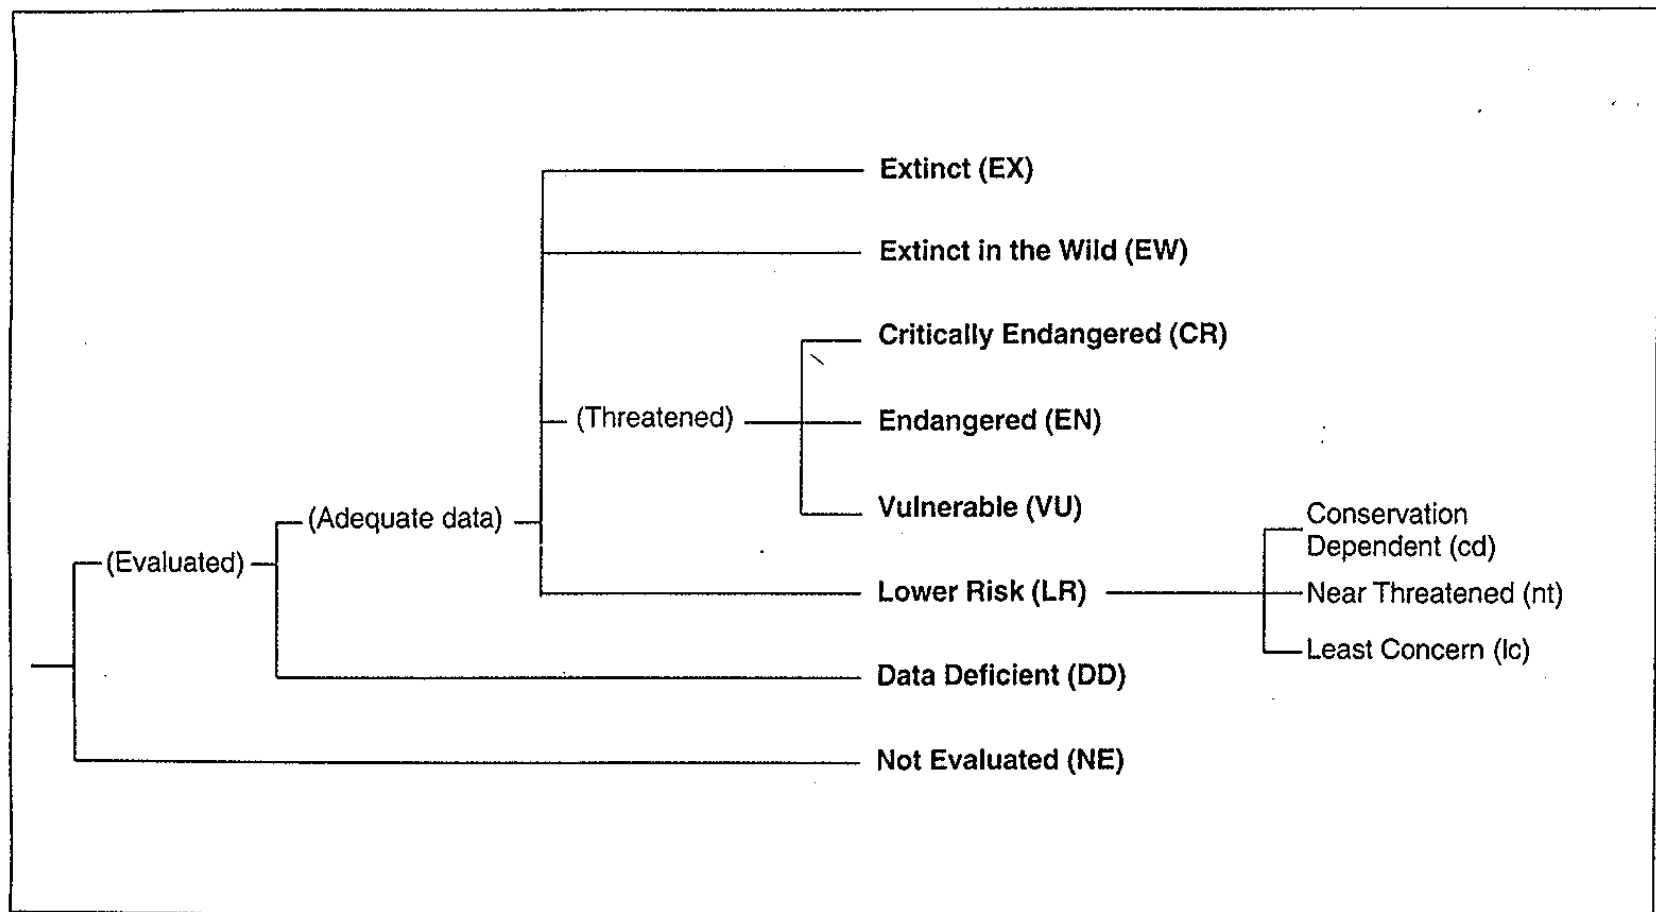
Extinct (EX)

Extinct in the Wild (EW)

Critically Endangered (CR)

(Threatened)

Endangered (EN)

Vulnerable (VU)

(Adequate data)

Conservation Dependent (cd)

(Evaluated)

Lower Risk (LR)

Near Threatened (nt)

Least Concern (lc)

Data Deficient (DD)

Not Evaluated (NE)